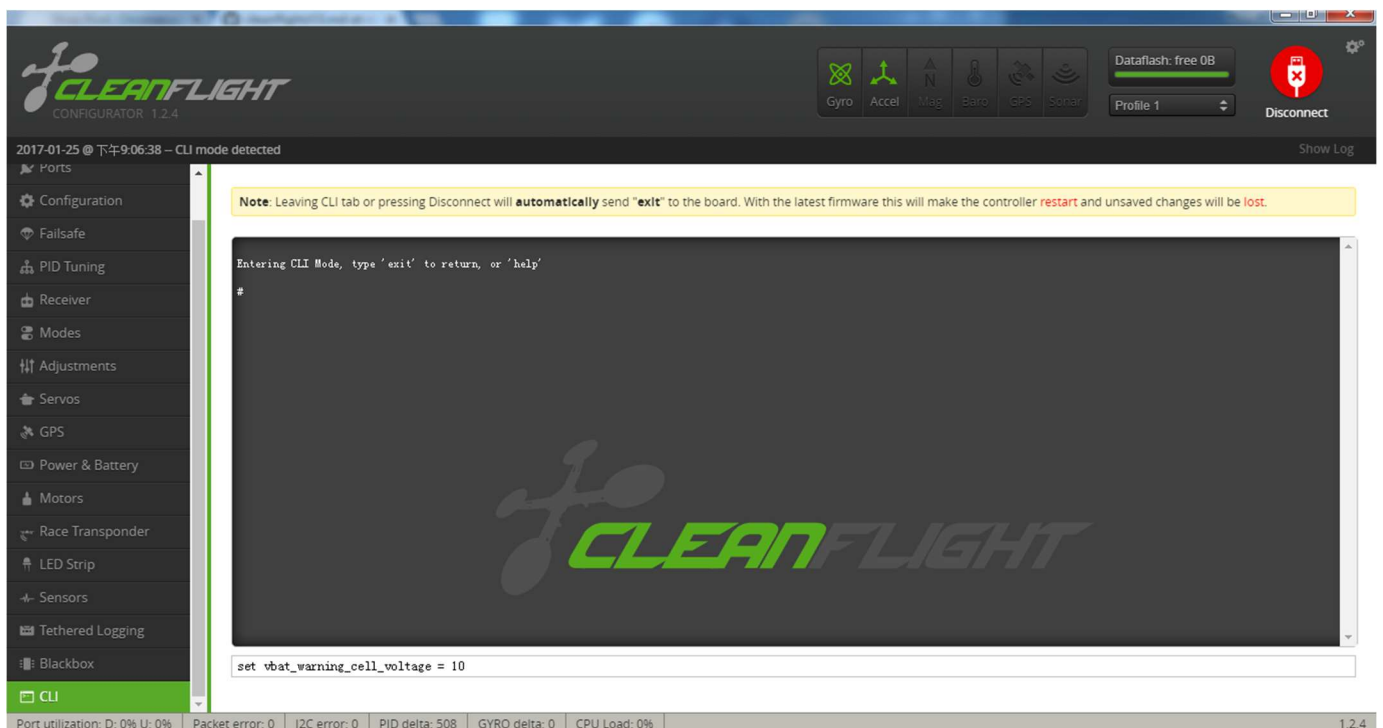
CLEANFLIGHT
CONFIGURATOR 1.2.4

Gyro Accel Mag Baro GPS Sonar

Dataflash: free 0B

Profile 1

Disconnect

2017-01-25 @ 下午9:06:38 -- CLI mode detected

Show Log

Ports
Configuration
Failsafe
PID Tuning
Receiver
Modes
Adjustments
Servos
GPS
Power & Battery
Motors
Race Transponder
LED Strip
Sensors
Tethered Logging
Blackbox
CLI

**Note**: Leaving CLI tab or pressing Disconnect will **automatically** send "**exit**" to the board. With the latest firmware this will make the controller restart and unsaved changes will be lost.

Entering CLI Mode, type 'exit' to return, or 'help'

#

CLEANFLIGHT

set vbat_warning_cell_voltage = 10

Port utilization: D: 0% U: 0% | Packet error: 0 | I2C error: 0 | PID delta: 508 | GYRO delta: 0 | CPU Load: 0%

1.2.4